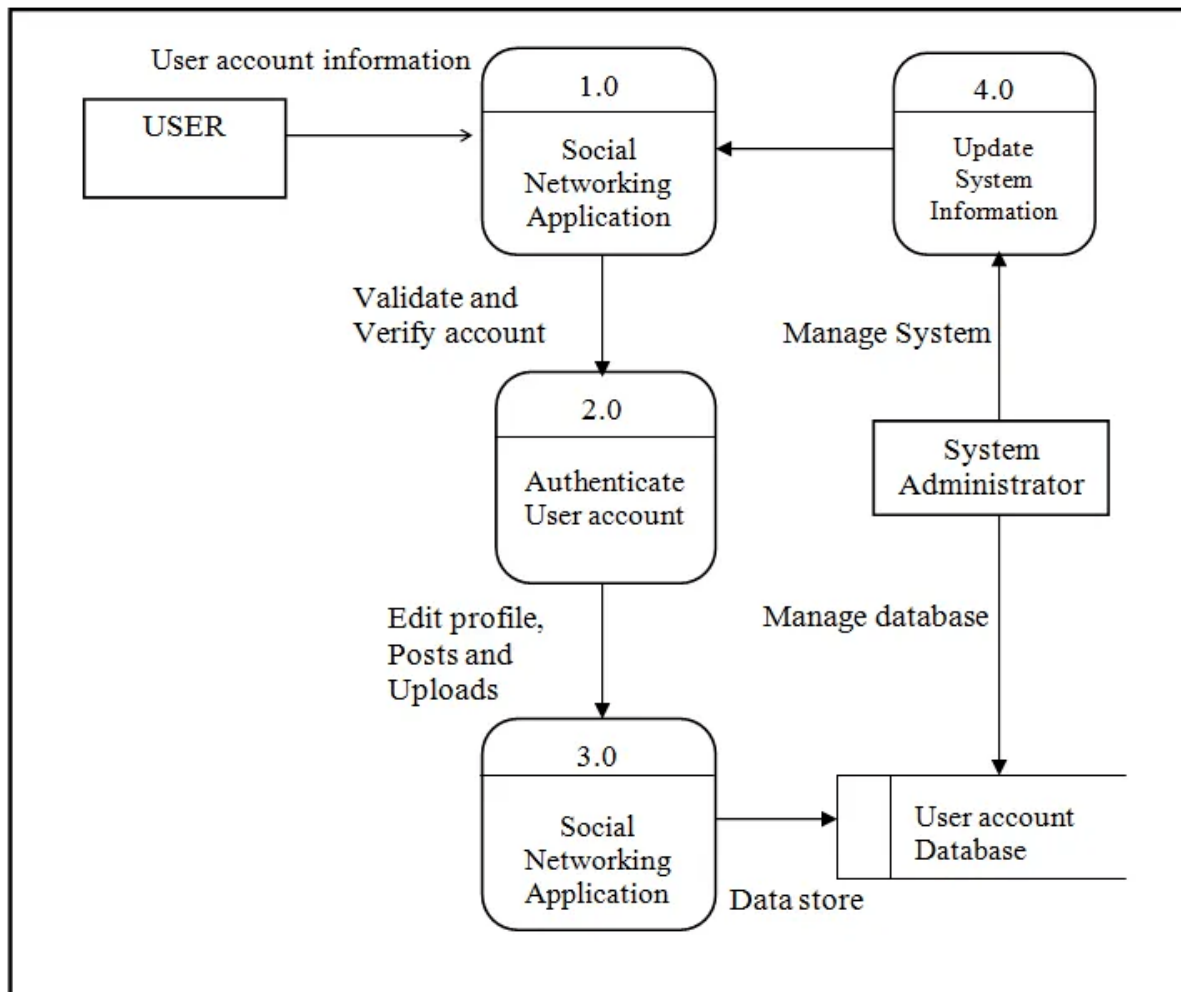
User account information

USER

1.0

Social Networking Application

4.0

Update System Information

Validate and Verify account

Manage System

2.0

Authenticate User account

System Administrator

Edit profile, Posts and Uploads

Manage database

3.0

Social Networking Application

User account Database

Data store